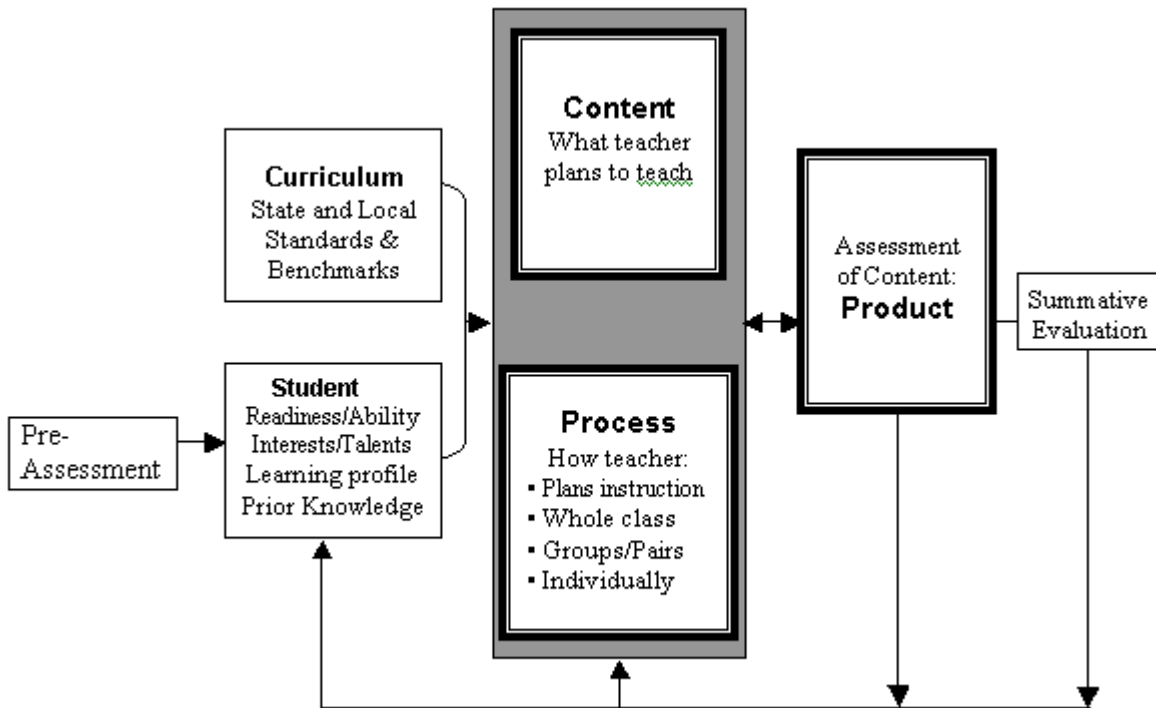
Curriculum
State and Local Standards & Benchmarks

Student
Readiness/Ability
Interests/Talents
Learning profile
Prior Knowledge

Pre-Assessment

Content
What teacher plans to teach

Process
How teacher:
▪ Plans instruction
▪ Whole class
▪ Groups/Pairs
▪ Individually

Assessment of Content:
Product

Summative Evaluation